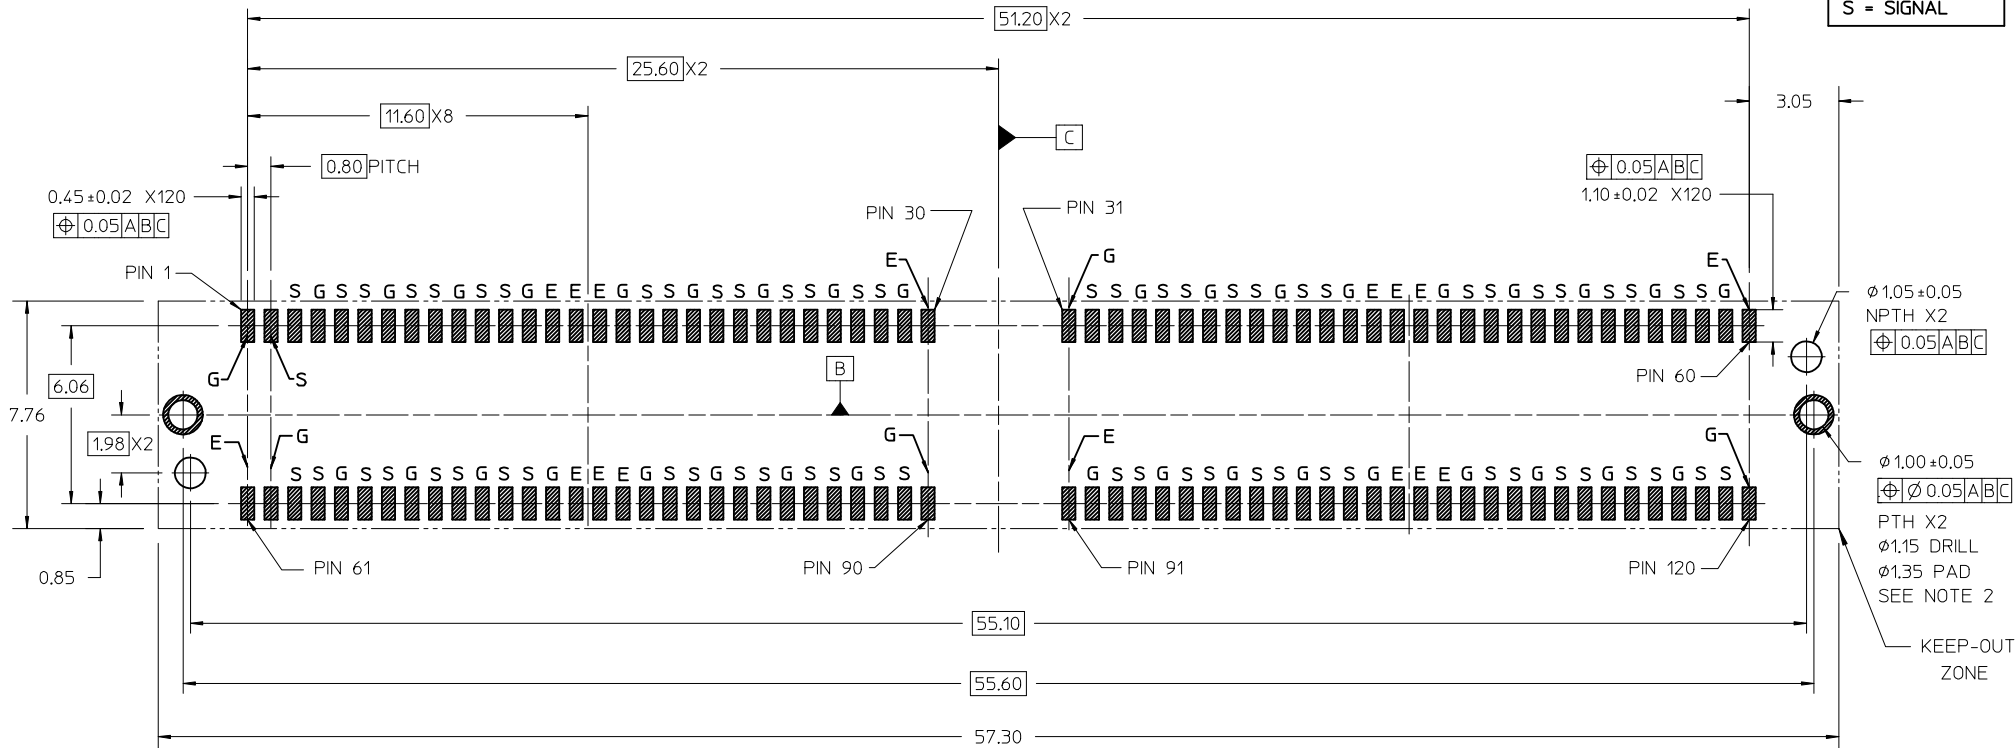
S = SIGNAL

51.20 X2

25.60 X2

11.60 X8

3.05

C

0.80 PITCH

⊕ 0.05 A B C
1.10 ±0.02 X120

0.45 ±0.02 X120
⊕ 0.05 A B C

PIN 30

PIN 31

PIN 1

E

G

E

S G S S G S S G S S G E E E G S S G S S G S S G S S G

S S G S S G S S G S S G E E E G S S G S S G S S G S S G

Ø 1.05 ±0.05
NPTH X2
⊕ 0.05 A B C

G

S

6.06

B

PIN 60

7.76

1.98 X2

E

G

G

E

G

S S G S S G S S G S S G E E E G S S G S S G S S G S S

G S S G S S G S S G S S G E E E G S S G S S G S S G S S

Ø 1.00 ±0.05
⊕ Ø 0.05 A B C

PTH X2
Ø1.15 DRILL
Ø1.35 PAD
SEE NOTE 2

0.85

PIN 61

PIN 90

PIN 91

PIN 120

55.10

KEEP-OUT ZONE

55.60

57.30